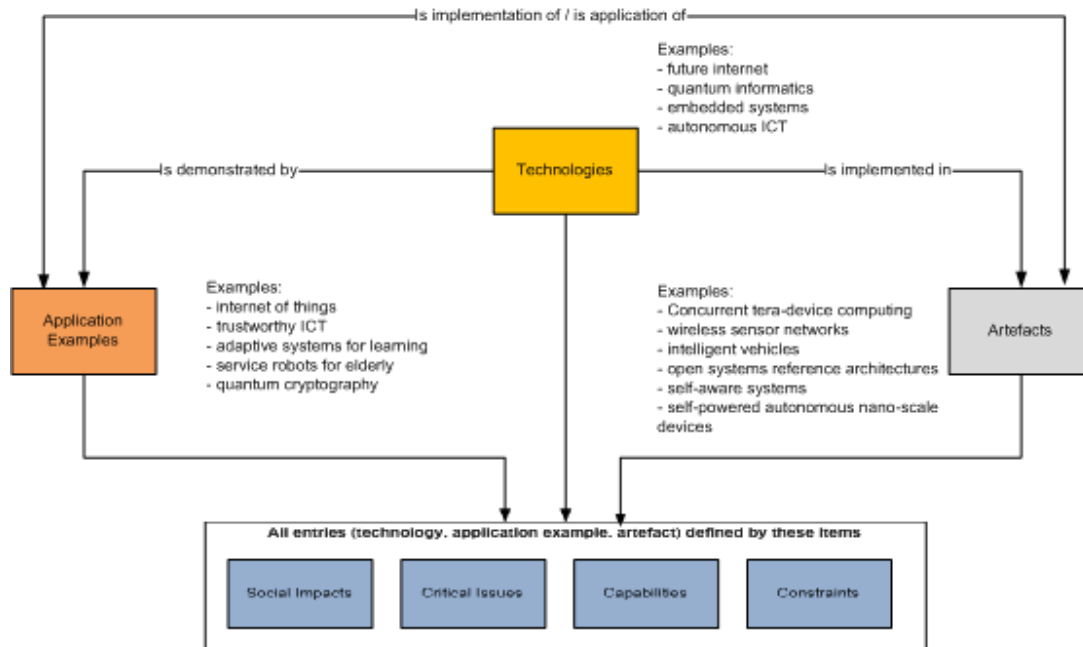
Is implementation of / is application of

Examples:
- future internet
- quantum informatics
- embedded systems
- autonomous ICT

Is demonstrated by

Technologies

Is implemented in

Application Examples

Examples:
- internet of things
- trustworthy ICT
- adaptive systems for learning
- service robots for elderly
- quantum cryptography

Examples:
- Concurrent tera-device computing
- wireless sensor networks
- intelligent vehicles
- open systems reference architectures
- self-aware systems
- self-powered autonomous nano-scale devices

Artefacts

All entries (technology, application example, artefact) defined by these items

Social Impacts

Critical Issues

Capabilities

Constraints